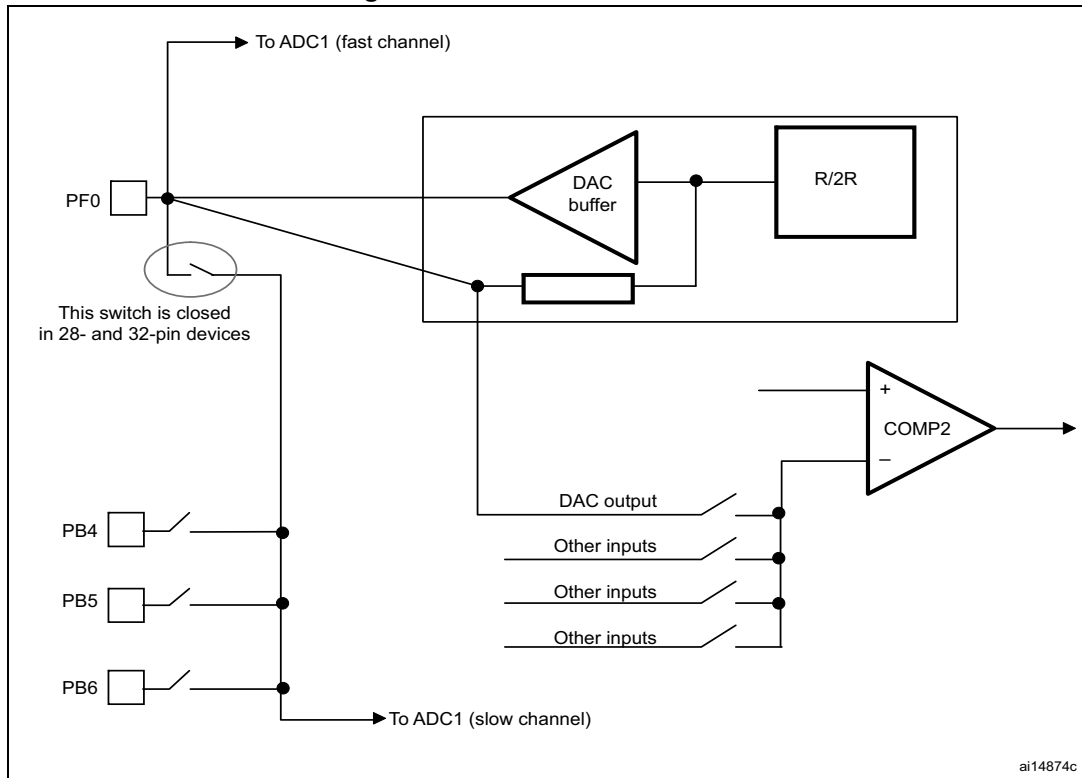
To ADC1 (fast channel)

PF0

DAC buffer

R/2R

This switch is closed in 28- and 32-pin devices

+

COMP2

–

DAC output

Other inputs

Other inputs

Other inputs

PB4

PB5

PB6

To ADC1 (slow channel)

ai14874c